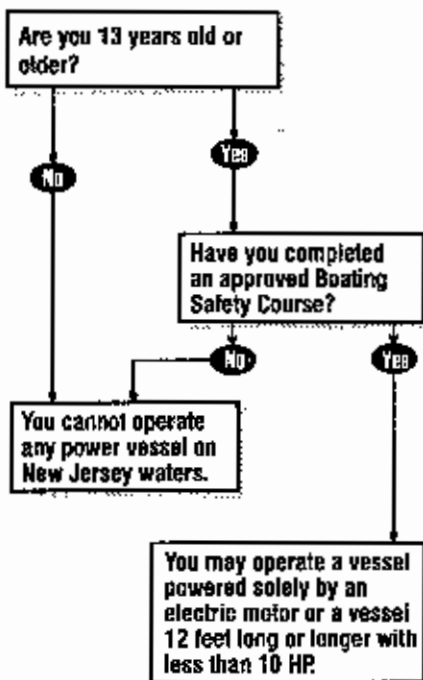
Are you 13 years old or older?

No

Yes

Have you completed an approved Boating Safety Course?

No

Yes

You cannot operate any power vessel on New Jersey waters.

You may operate a vessel powered solely by an electric motor or a vessel 12 feet long or longer with less than 10 HP.